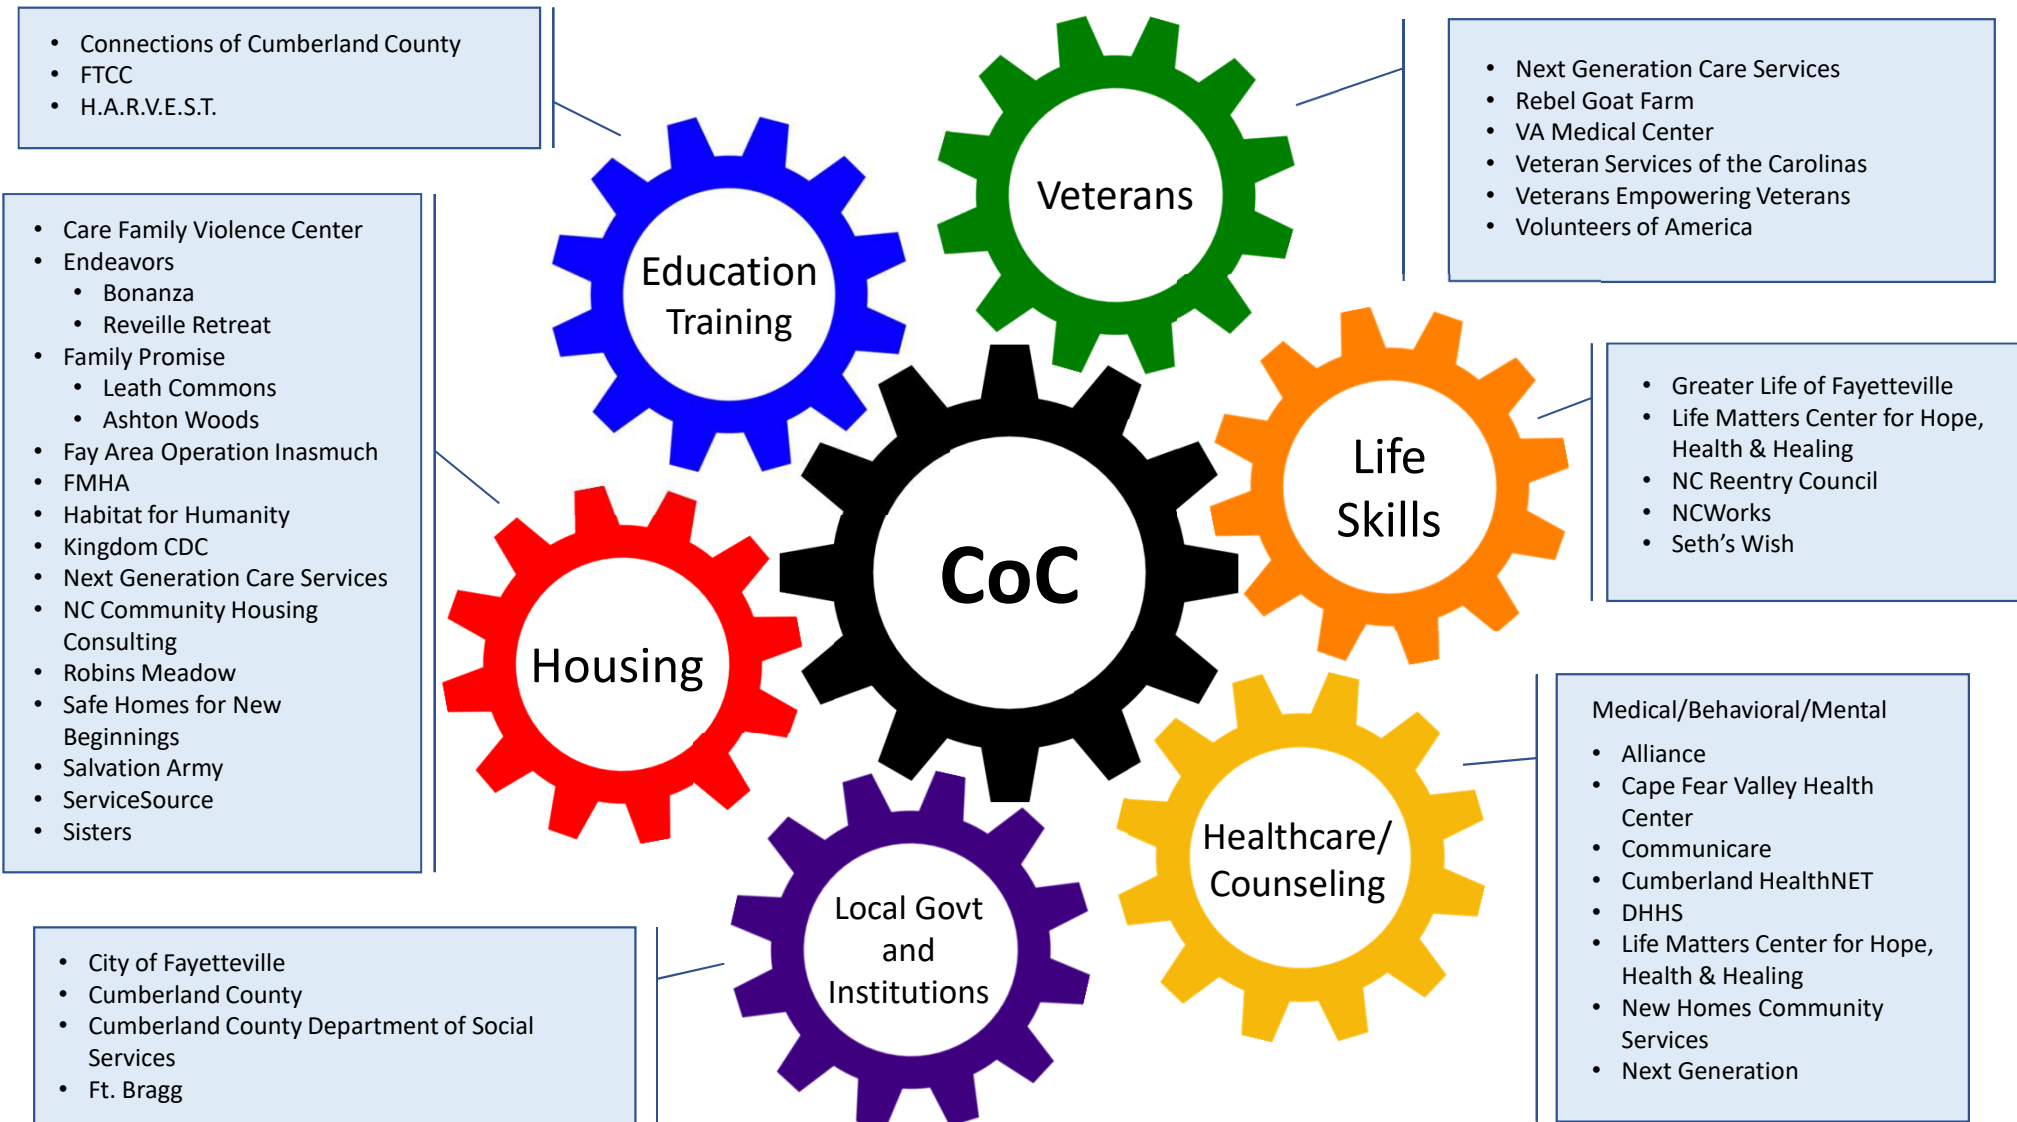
- Connections of Cumberland County
- FTCC
- H.A.R.V.E.S.T.

Education Training

Veterans

- Next Generation Care Services
- Rebel Goat Farm
- VA Medical Center
- Veteran Services of the Carolinas
- Veterans Empowering Veterans
- Volunteers of America

- Care Family Violence Center
- Endeavors
  - Bonanza
  - Reveille Retreat
- Family Promise
  - Leath Commons
  - Ashton Woods
- Fay Area Operation Inasmuch
- FMHA
- Habitat for Humanity
- Kingdom CDC
- Next Generation Care Services
- NC Community Housing Consulting
- Robins Meadow
- Safe Homes for New Beginnings
- Salvation Army
- ServiceSource
- Sisters

CoC

Life Skills

- Greater Life of Fayetteville
- Life Matters Center for Hope, Health & Healing
- NC Reentry Council
- NCWorks
- Seth's Wish

Housing

Healthcare/ Counseling

Local Govt and Institutions

Medical/Behavioral/Mental
- Alliance
- Cape Fear Valley Health Center
- Communicare
- Cumberland HealthNET
- DHHS
- Life Matters Center for Hope, Health & Healing
- New Homes Community Services
- Next Generation

- City of Fayetteville
- Cumberland County
- Cumberland County Department of Social Services
- Ft. Bragg